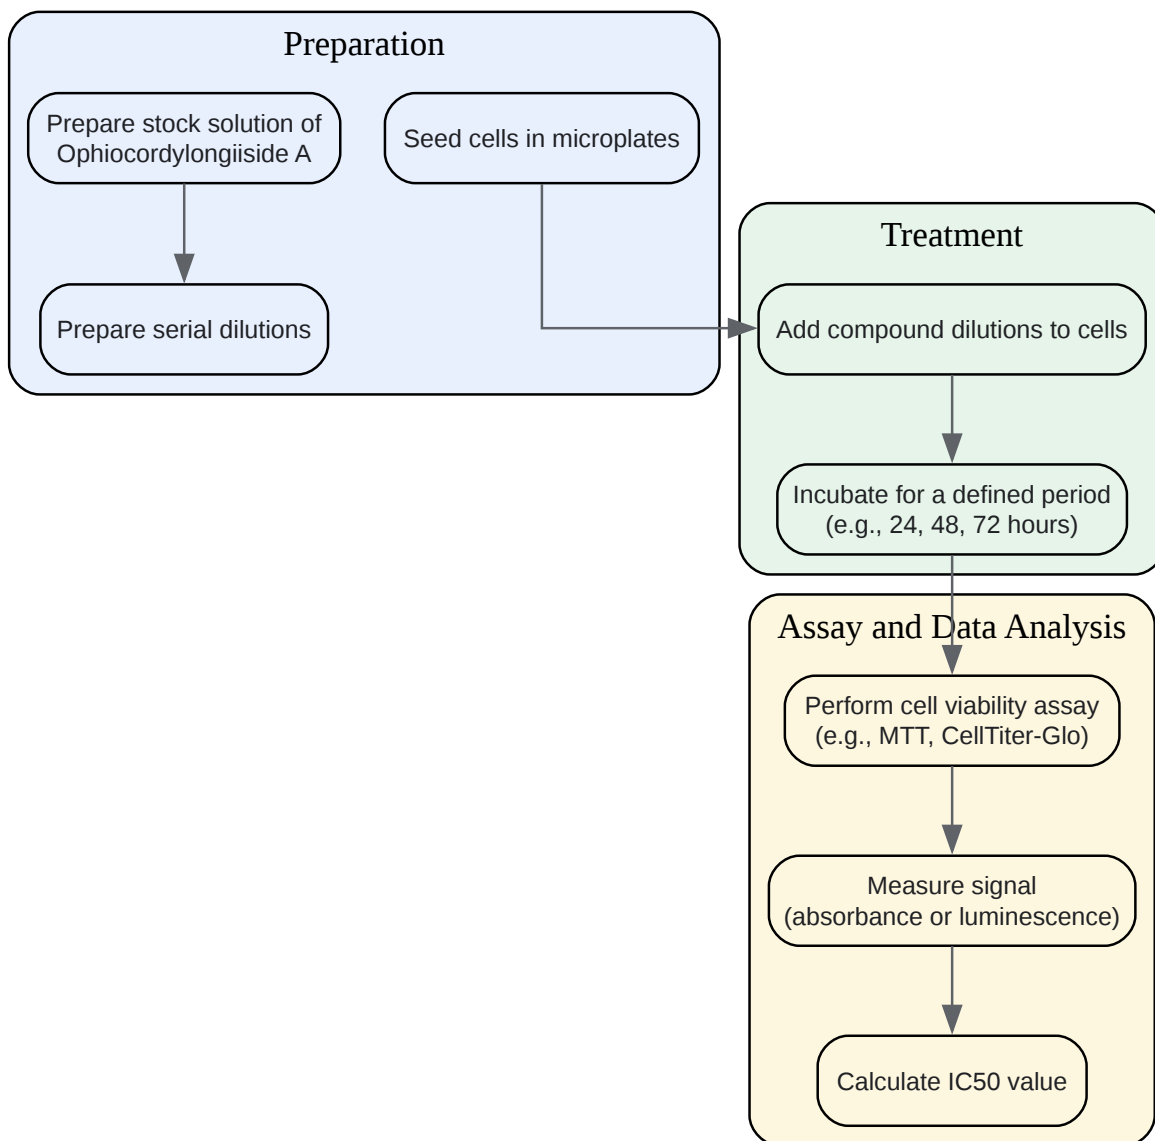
Preparation

Prepare stock solution of Ophiocordylongiiside A

Seed cells in microplates

Prepare serial dilutions

Treatment

Add compound dilutions to cells

Incubate for a defined period (e.g., 24, 48, 72 hours)

Assay and Data Analysis

Perform cell viability assay (e.g., MTT, CellTiter-Glo)

Measure signal (absorbance or luminescence)

Calculate IC50 value